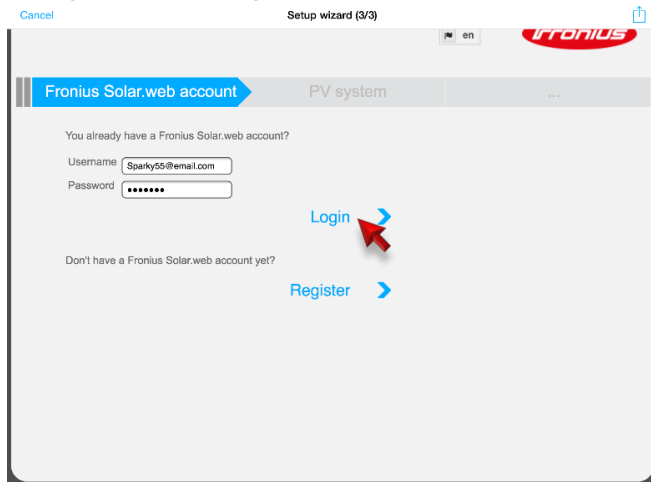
Cancel

Setup wizard (3/3)

en

Fronius

Fronius Solar.web account

PV system

...

You already have a Fronius Solar.web account?

Username Sparky55@email.com

Password •••••••

Login

Don't have a Fronius Solar.web account yet?

Register